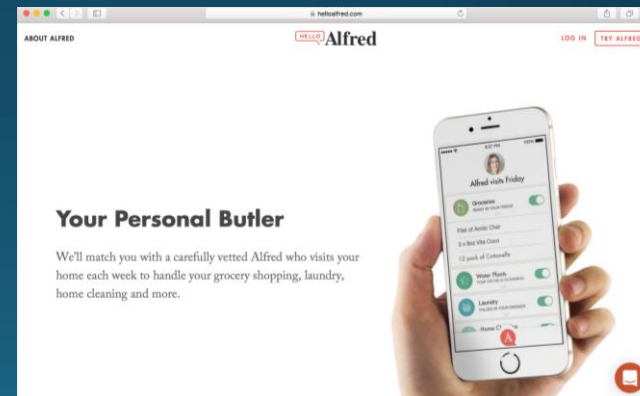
helloalfred.com

ABOUT ALFRED

HELLO Alfred

LOG IN TRY ALFRED

Your Personal Butler

We'll match you with a carefully vetted Alfred who visits your home each week to handle your grocery shopping, laundry, home cleaning and more.

Alfred visits Friday

Groceries

Filet of Arctic Char

3 x Blue Vita Coco

12 pack of Cottonelle

Water Plants

Laundry

Home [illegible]

A